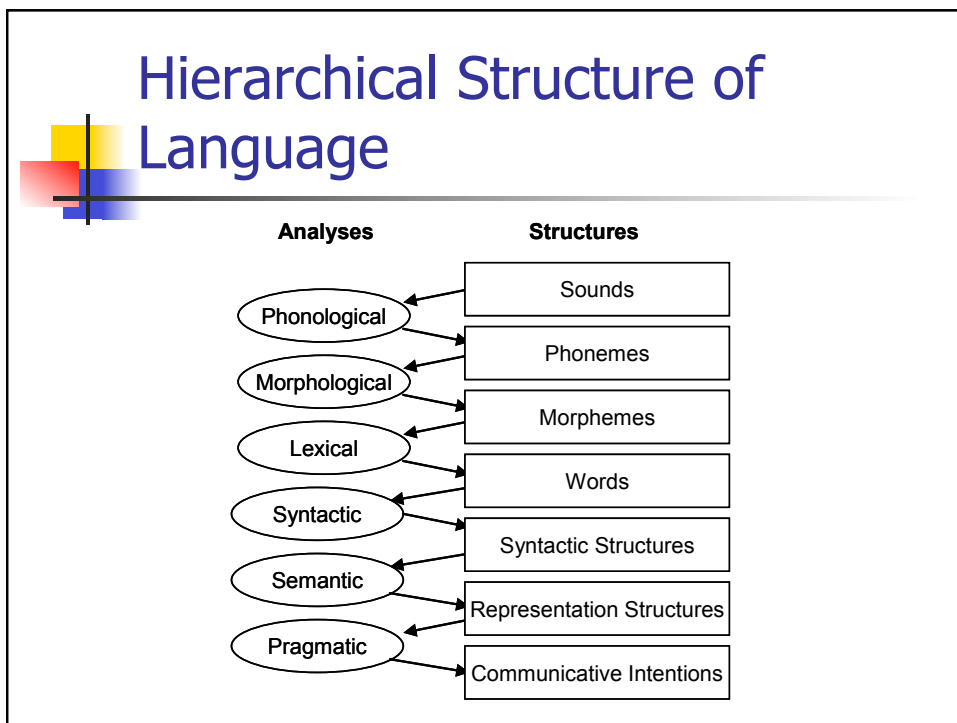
Hierarchical Structure of Language

Analyses

Structures

Sounds

Phonological

Phonemes

Morphological

Morphemes

Lexical

Words

Syntactic

Syntactic Structures

Semantic

Representation Structures

Pragmatic

Communicative Intentions